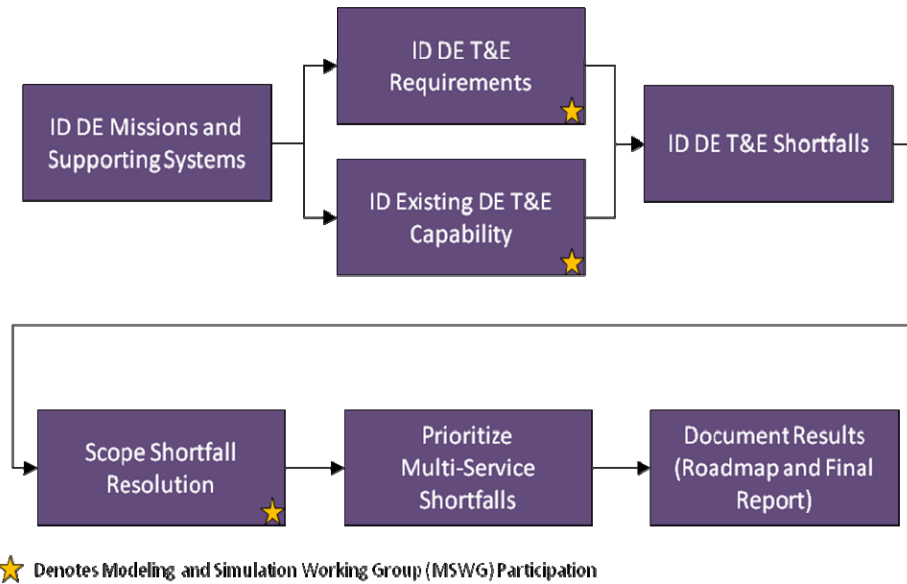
ID DE Missions and Supporting Systems

ID DE T&E Requirements

ID Existing DE T&E Capability

ID DE T&E Shortfalls

Scope Shortfall Resolution

Prioritize Multi-Service Shortfalls

Document Results (Roadmap and Final Report)

Denotes Modeling and Simulation Working Group (MSWG) Participation